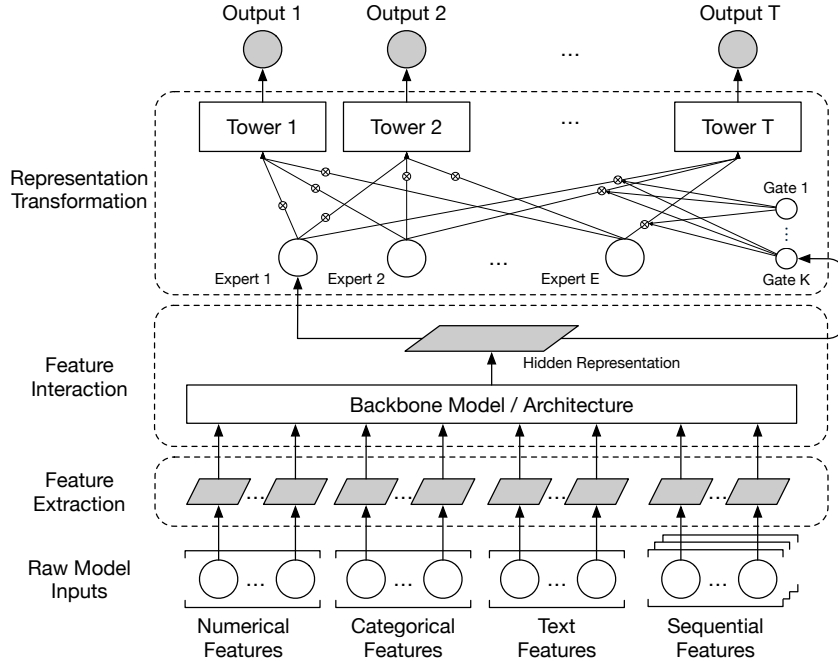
Output 1 Output 2 ... Output T

Tower 1 Tower 2 ... Tower T

Representation Transformation

Gate 1

⋮

Gate K

Expert 1 Expert 2 ... Expert E

Feature Interaction

Hidden Representation

Backbone Model / Architecture

Feature Extraction

Raw Model Inputs

Numerical Features

Categorical Features

Text Features

Sequential Features